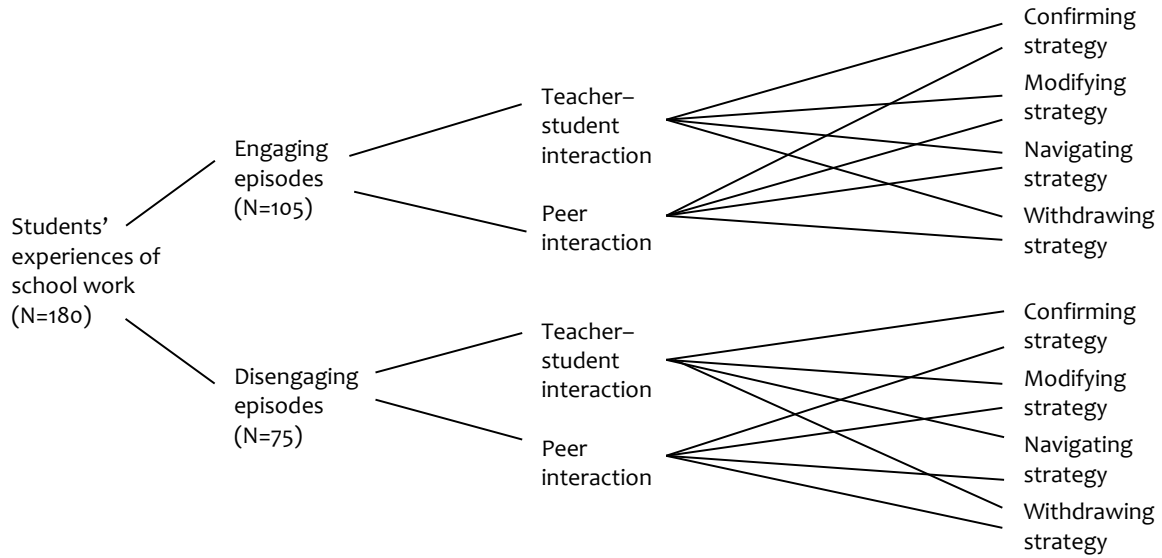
Students' experiences of school work (N=180)

Engaging episodes (N=105)

Teacher–student interaction

Peer interaction

Confirming strategy

Modifying strategy

Navigating strategy

Withdrawing strategy

Disengaging episodes (N=75)

Teacher–student interaction

Peer interaction

Confirming strategy

Modifying strategy

Navigating strategy

Withdrawing strategy